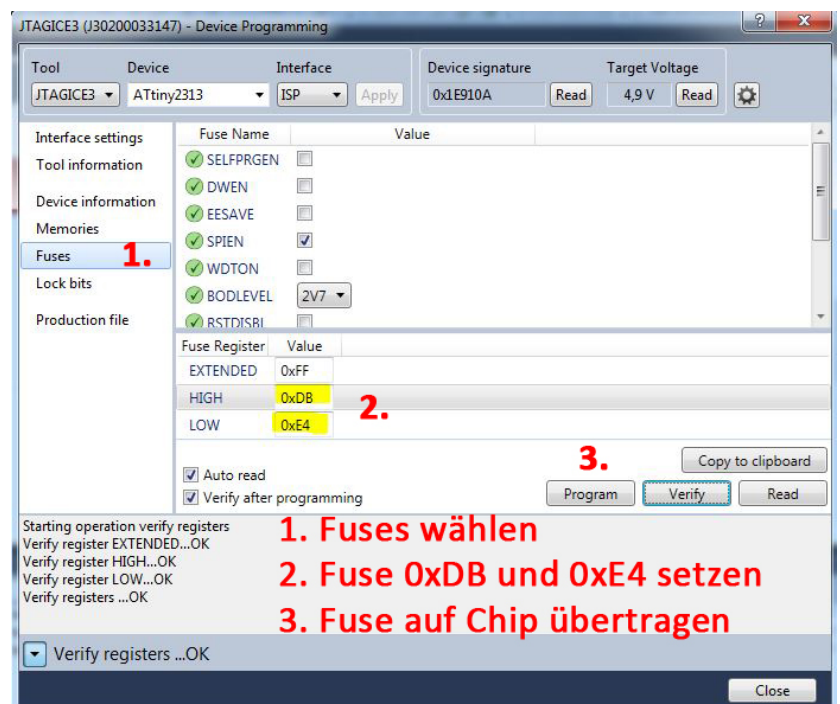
JTAGICE3 (J30200033147) - Device Programming

?

Tool Device Interface Device signature Target Voltage

JTAGICE3 ATtiny2313 ISP Apply 0x1E910A Read 4,9 V Read

Interface settings
Tool information
Device information
Memories
Fuses
Lock bits
Production file

1.

| Fuse Name | Value |
|---|---|
| SELFPRGEN | ☐ |
| DWEN | ☐ |
| EESAVE | ☐ |
| SPIEN | ☑ |
| WDTON | ☐ |
| BODLEVEL | 2V7 |
| RSTDISBL | ☐ |

| Fuse Register | Value |
|---|---|
| EXTENDED | 0xFF |
| HIGH | 0xDB |
| LOW | 0xE4 |

2.

3.

Auto read
Verify after programming

Copy to clipboard

Program Verify Read

Starting operation verify registers
Verify register EXTENDED...OK
Verify register HIGH...OK
Verify register LOW...OK
Verify registers ...OK

1. Fuses wählen
2. Fuse 0xDB und 0xE4 setzen
3. Fuse auf Chip übertragen

Verify registers ...OK

Close